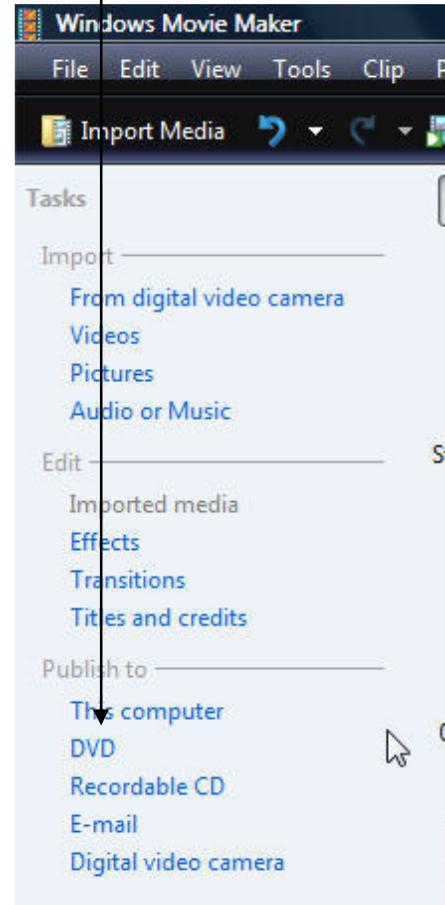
Windows Movie Maker

File Edit View Tools Clip P

Import Media

Tasks

Import

From digital video camera
Videos
Pictures
Audio or Music

Edit

Imported media
Effects
Transitions
Titles and credits

Publish to

This computer
DVD
Recordable CD
E-mail
Digital video camera

S

C